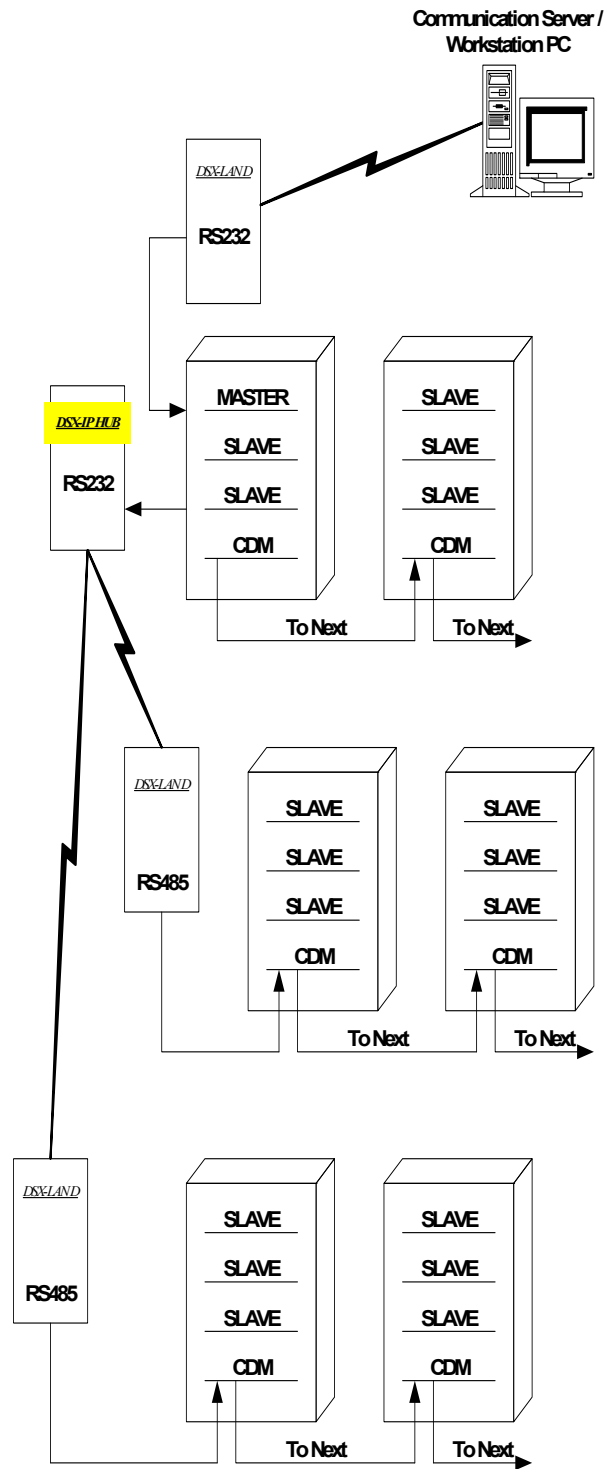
Communication Server / Workstation PC

DSX-LAND

RS232

DSX-IP HUB

RS232

MASTER

SLAVE

SLAVE

CDM

SLAVE

SLAVE

SLAVE

CDM

To Next

To Next

DSX-LAND

RS485

SLAVE

SLAVE

SLAVE

CDM

SLAVE

SLAVE

SLAVE

CDM

To Next

To Next

DSX-LAND

RS485

SLAVE

SLAVE

SLAVE

CDM

SLAVE

SLAVE

SLAVE

CDM

To Next

To Next